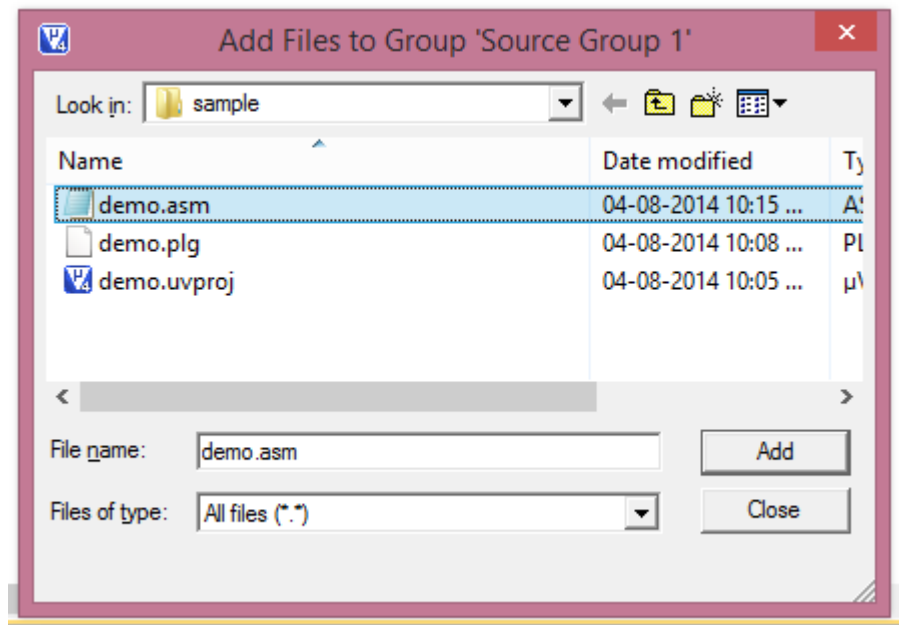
Add Files to Group 'Source Group 1'

Look in: sample

| Name | Date modified | Ty |
|---|---|---|
| demo.asm | 04-08-2014 10:15 ... | AS |
| demo.plg | 04-08-2014 10:08 ... | PL |
| demo.uvproj | 04-08-2014 10:05 ... | µV |

File name: demo.asm

Add

Files of type: All files (*.*)

Close